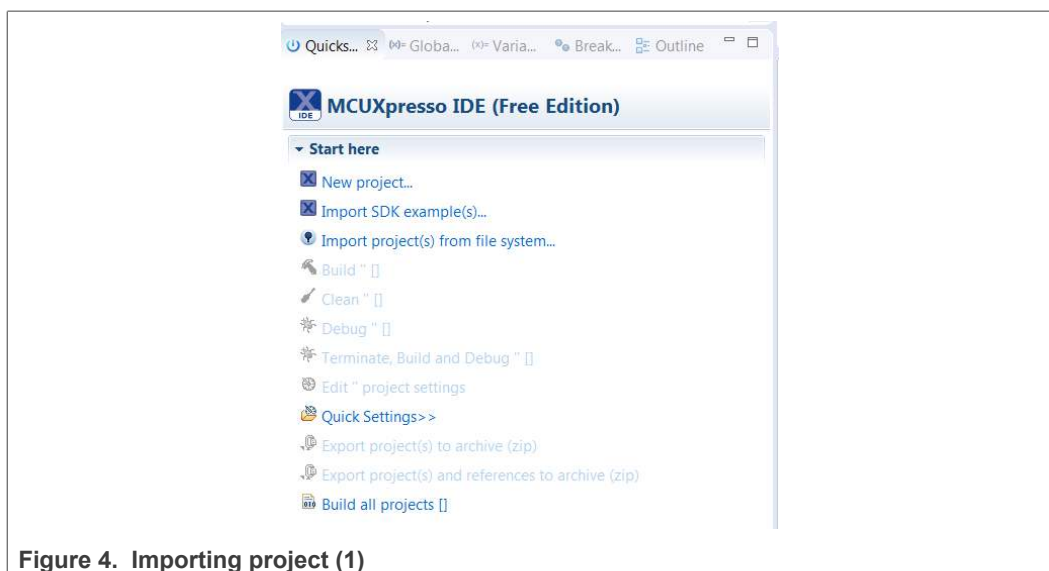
Quicks... ☒ (x)= Globa... (x)= Varia... Break... Outline

MCUXpresso IDE (Free Edition)

Start here

New project...

Import SDK example(s)...

Import project(s) from file system...

Build '' []

Clean '' []

Debug '' []

Terminate, Build and Debug '' []

Edit '' project settings

Quick Settings>>

Export project(s) to archive (zip)

Export project(s) and references to archive (zip)

Build all projects []

Figure 4. Importing project (1)